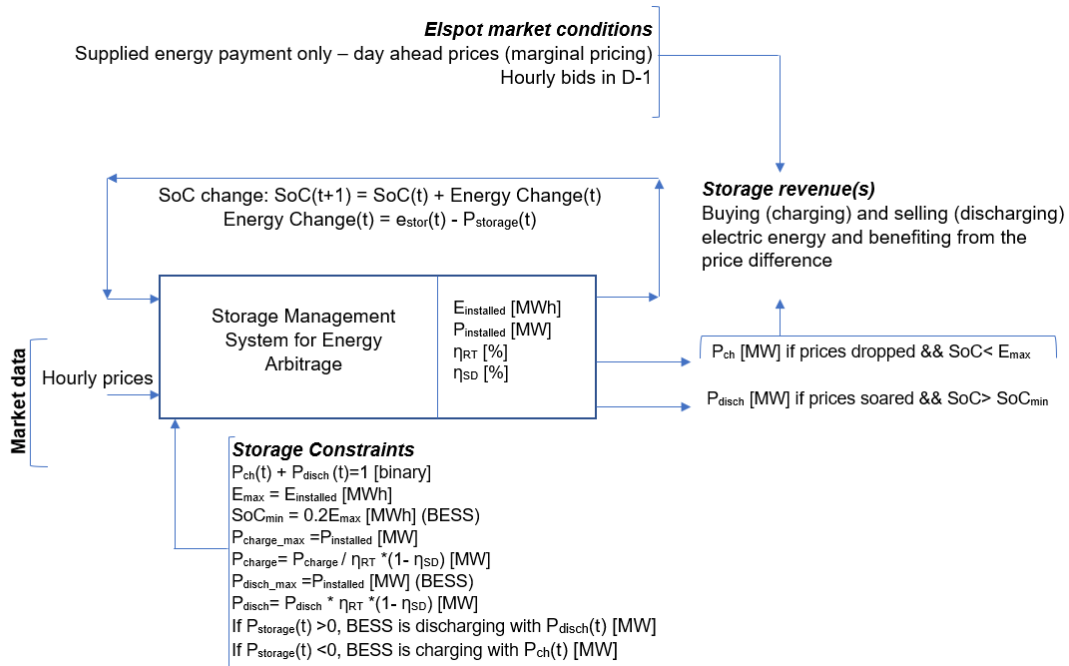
Elspot market conditions
Supplied energy payment only – day ahead prices (marginal pricing)
Hourly bids in D-1

SoC change: SoC(t+1) = SoC(t) + Energy Change(t)
Energy Change(t) = $e_{stor}$(t) - $P_{storage}$(t)

Storage revenue(s)
Buying (charging) and selling (discharging) electric energy and benefiting from the price difference

Storage Management System for Energy Arbitrage

$E_{installed}$ [MWh]
$P_{installed}$ [MW]
$\eta_{RT}$ [%]
$\eta_{SD}$ [%]

Market data

Hourly prices

$P_{ch}$ [MW] if prices dropped && SoC< $E_{max}$

$P_{disch}$ [MW] if prices soared && SoC> $SoC_{min}$

Storage Constraints
$P_{ch}$(t) + $P_{disch}$ (t)=1 [binary]
$E_{max}$ = $E_{installed}$ [MWh]
$SoC_{min}$ = 0.2$E_{max}$ [MWh] (BESS)
$P_{charge\_max}$ =$P_{installed}$ [MW]
$P_{charge}$= $P_{charge}$ / $\eta_{RT}$ *(1- $\eta_{SD}$) [MW]
$P_{disch\_max}$ =$P_{installed}$ [MW] (BESS)
$P_{disch}$= $P_{disch}$ * $\eta_{RT}$ *(1- $\eta_{SD}$) [MW]
If $P_{storage}$(t) >0, BESS is discharging with $P_{disch}$(t) [MW]
If $P_{storage}$(t) <0, BESS is charging with $P_{ch}$(t) [MW]